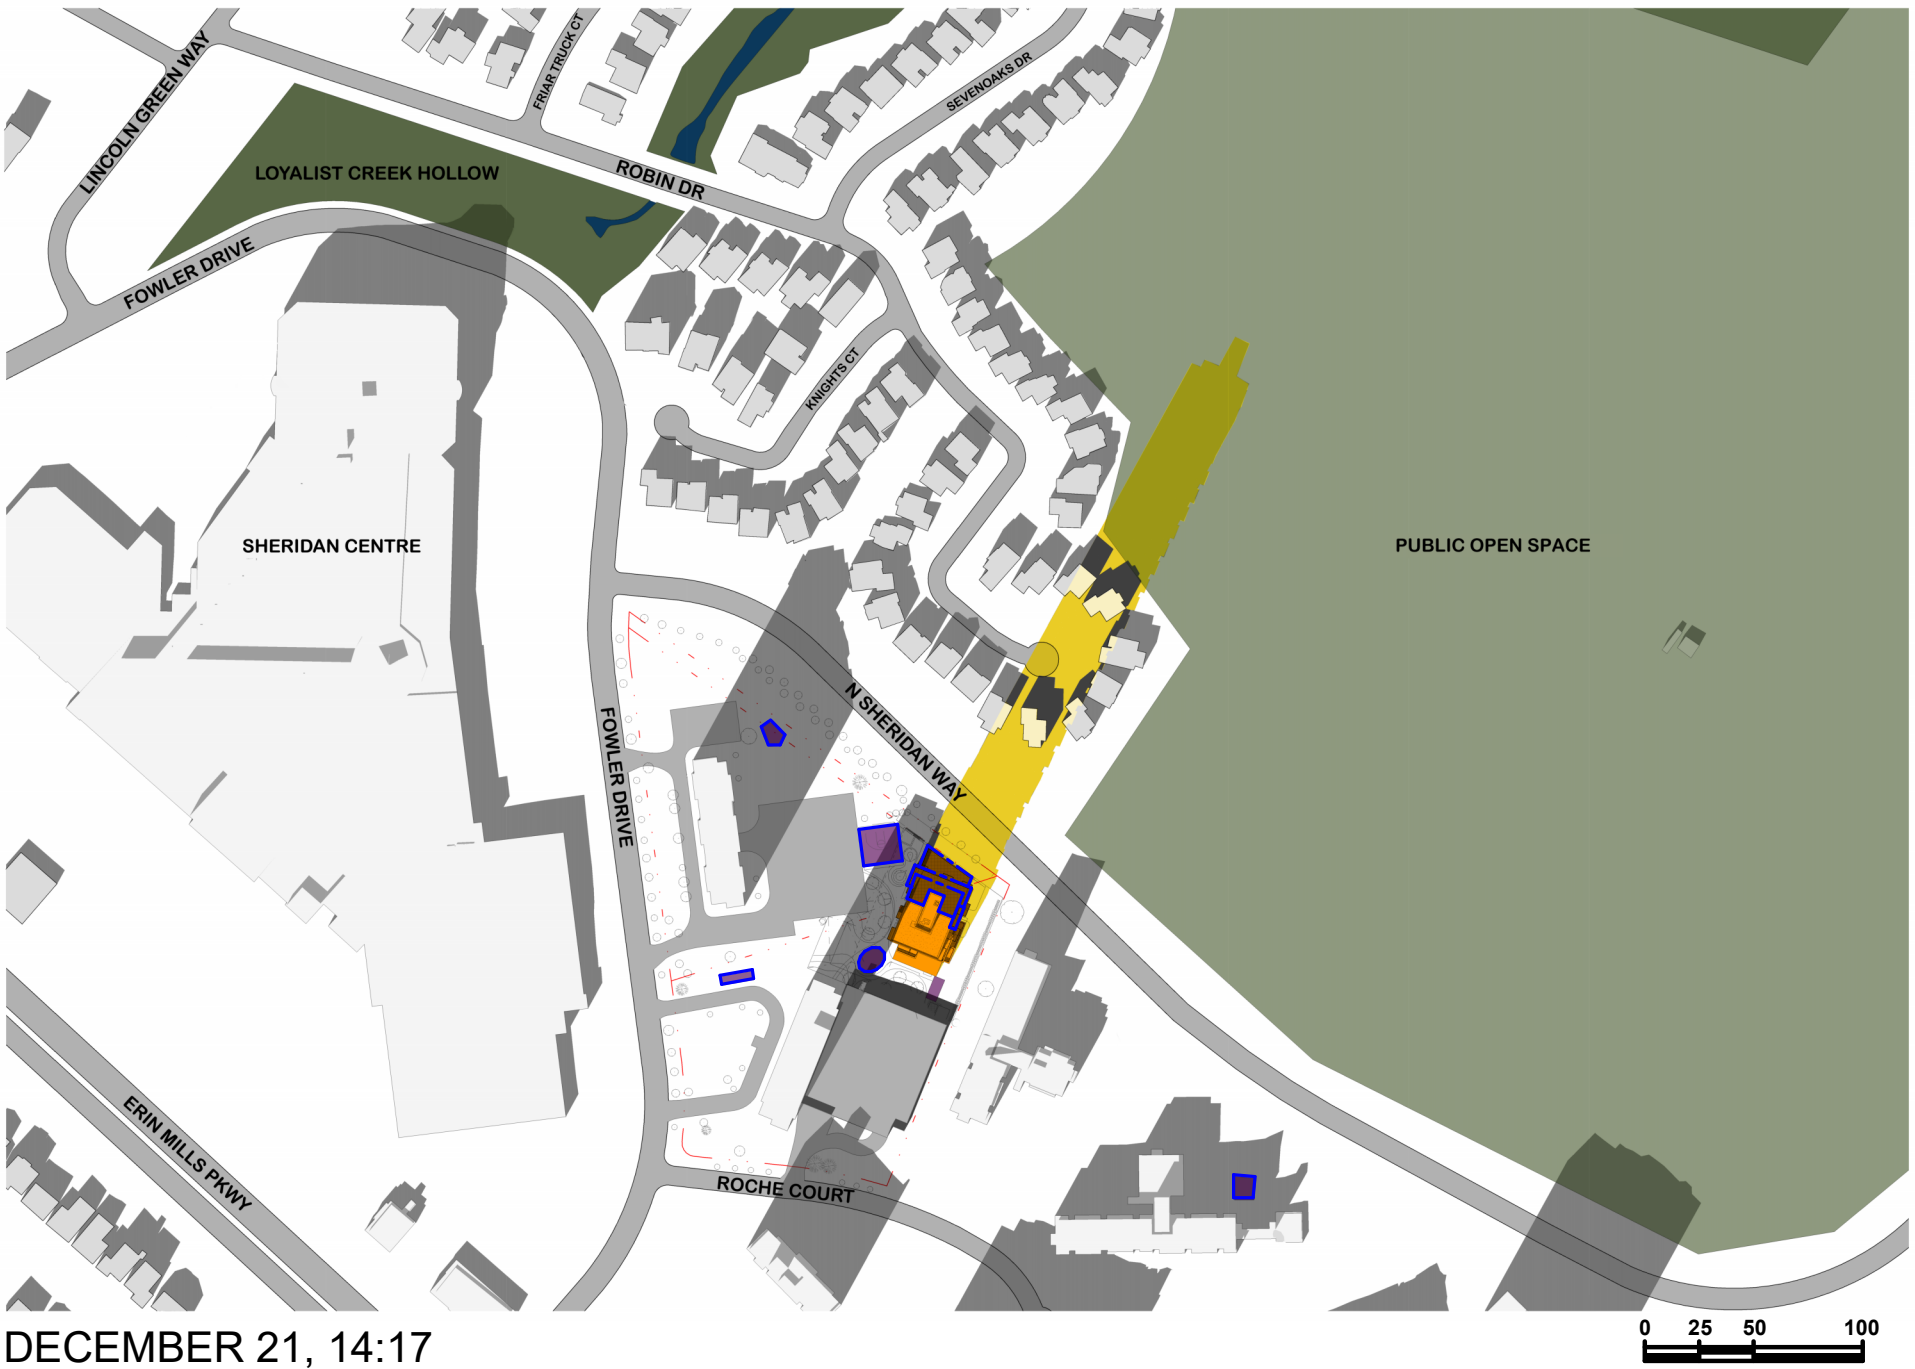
LINCOLN GREEN WAY
FRIAR TRUCK CT
SEVENOAKS DR
LOYALIST CREEK HOLLOW
ROBIN DR
FOWLER DRIVE
KNIGHTS CT
SHERIDAN CENTRE
PUBLIC OPEN SPACE
N SHERIDAN WAY
FOWLER DRIVE
ERIN MILLS PKWY
ROCHE COURT
DECEMBER 21, 14:17
0 25 50 100